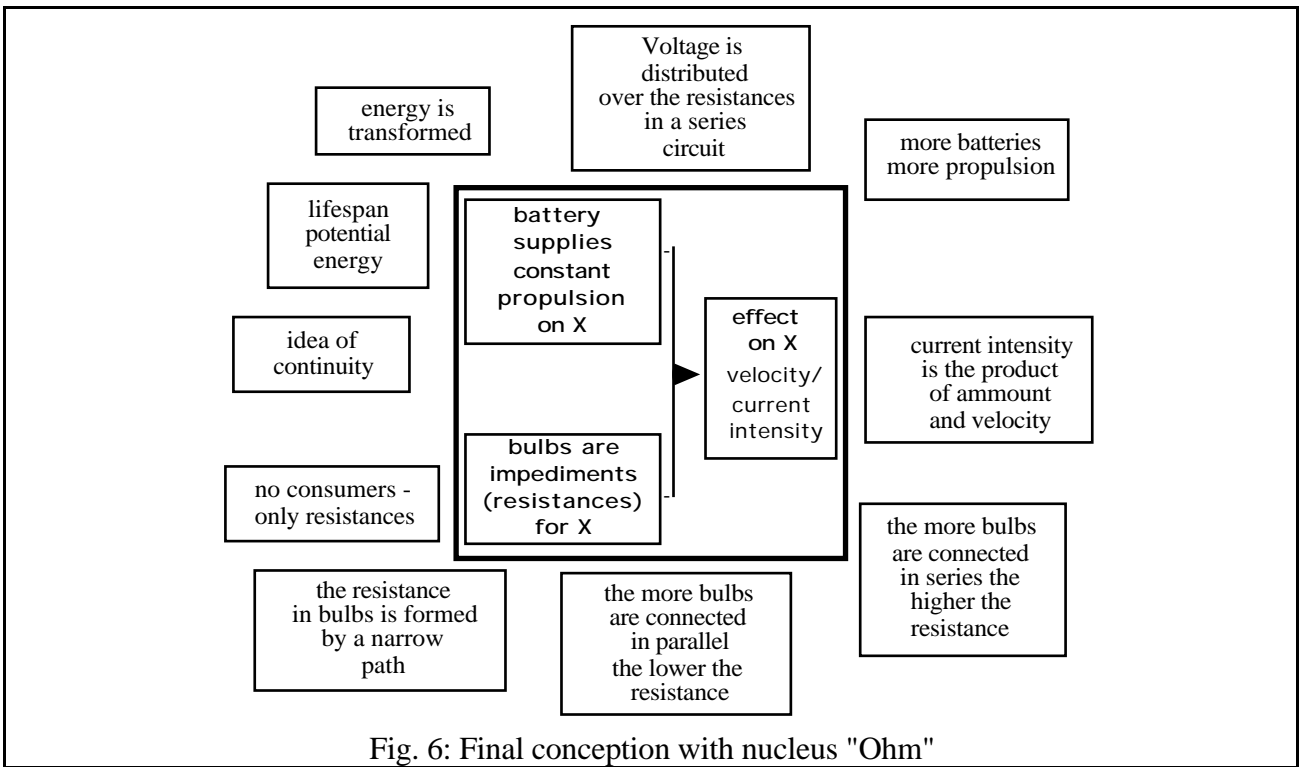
Voltage is distributed over the resistances in a series circuit

energy is transformed

more batteries more propulsion

lifespan potential energy

battery supplies constant propulsion on X

effect on X velocity/ current intensity

idea of continuity

current intensity is the product of ammount and velocity

bulbs are impediments (resistances) for X

no consumers - only resistances

the more bulbs are connected in series the higher the resistance

the resistance in bulbs is formed by a narrow path

the more bulbs are connected in parallel the lower the resistance

Fig. 6: Final conception with nucleus "Ohm"